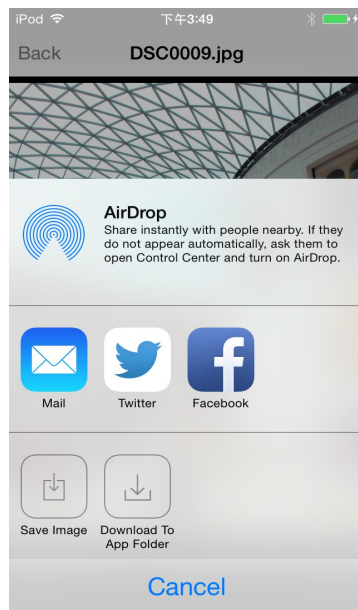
iPod
下午3:49
Back
DSC0009.jpg

AirDrop
Share instantly with people nearby. If they do not appear automatically, ask them to open Control Center and turn on AirDrop.

Mail
Twitter
Facebook

Save Image
Download To App Folder

Cancel